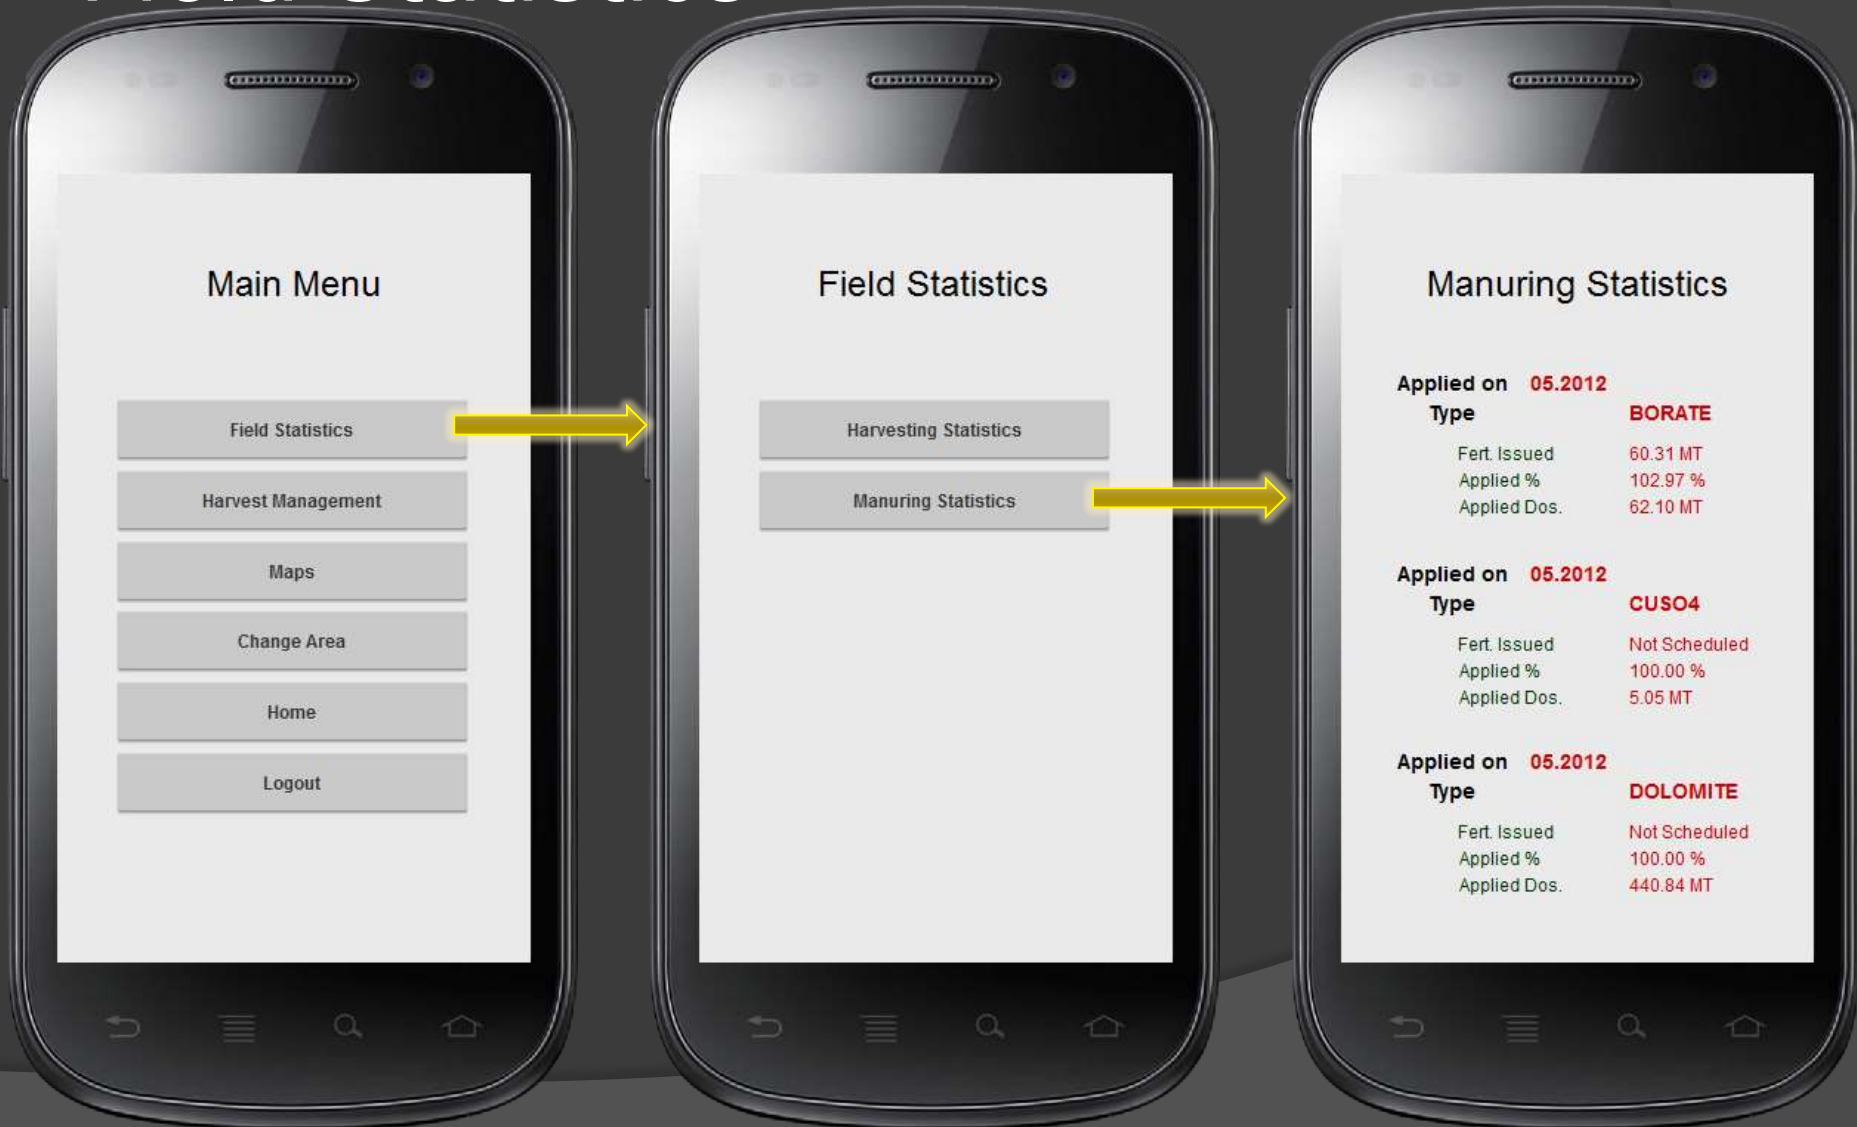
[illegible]

Main Menu

Field Statistics

Harvest Management

Maps

Change Area

Home

Logout

Field Statistics

Harvesting Statistics

Manuring Statistics

Manuring Statistics

Applied on 05.2012
Type BORATE
Fert. Issued 60.31 MT
Applied % 102.97 %
Applied Dos. 62.10 MT

Applied on 05.2012
Type CUSO4
Fert. Issued Not Scheduled
Applied % 100.00 %
Applied Dos. 5.05 MT

Applied on 05.2012
Type DOLOMITE
Fert. Issued Not Scheduled
Applied % 100.00 %
Applied Dos. 440.84 MT